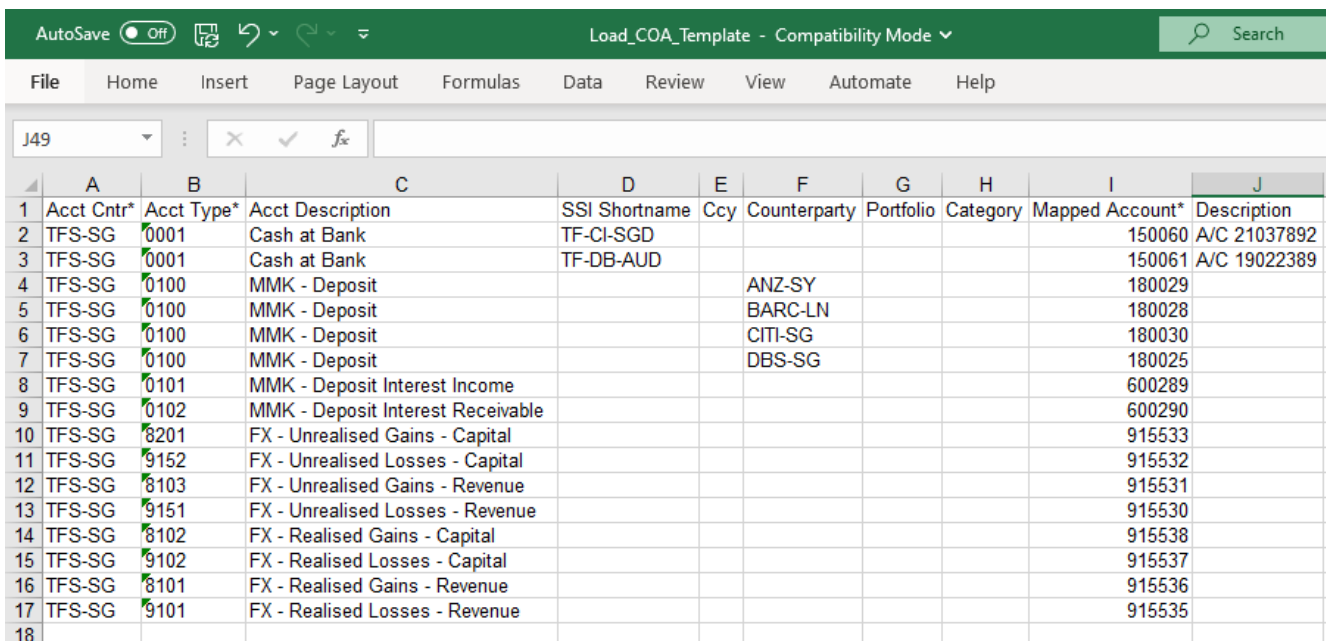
AutoSave Off Load_COA_Template - Compatibility Mode Search

File Home Insert Page Layout Formulas Data Review View Automate Help

J49 $f_x$

| | A | B | C | D | E | F | G | H | I | J |
|---|---|---|---|---|---|---|---|---|---|---|
| 1 | Acct Cntr* | Acct Type* | Acct Description | SSI Shortname | Ccy | Counterparty | Portfolio | Category | Mapped Account* | Description |
| 2 | TFS-SG | 0001 | Cash at Bank | TF-CI-SGD | | | | | 150060 | A/C 21037892 |
| 3 | TFS-SG | 0001 | Cash at Bank | TF-DB-AUD | | | | | 150061 | A/C 19022389 |
| 4 | TFS-SG | 0100 | MMK - Deposit | | | ANZ-SY | | | 180029 | |
| 5 | TFS-SG | 0100 | MMK - Deposit | | | BARC-LN | | | 180028 | |
| 6 | TFS-SG | 0100 | MMK - Deposit | | | CITI-SG | | | 180030 | |
| 7 | TFS-SG | 0100 | MMK - Deposit | | | DBS-SG | | | 180025 | |
| 8 | TFS-SG | 0101 | MMK - Deposit Interest Income | | | | | | 600289 | |
| 9 | TFS-SG | 0102 | MMK - Deposit Interest Receivable | | | | | | 600290 | |
| 10 | TFS-SG | 8201 | FX - Unrealised Gains - Capital | | | | | | 915533 | |
| 11 | TFS-SG | 9152 | FX - Unrealised Losses - Capital | | | | | | 915532 | |
| 12 | TFS-SG | 8103 | FX - Unrealised Gains - Revenue | | | | | | 915531 | |
| 13 | TFS-SG | 9151 | FX - Unrealised Losses - Revenue | | | | | | 915530 | |
| 14 | TFS-SG | 8102 | FX - Realised Gains - Capital | | | | | | 915538 | |
| 15 | TFS-SG | 9102 | FX - Realised Losses - Capital | | | | | | 915537 | |
| 16 | TFS-SG | 8101 | FX - Realised Gains - Revenue | | | | | | 915536 | |
| 17 | TFS-SG | 9101 | FX - Realised Losses - Revenue | | | | | | 915535 | |
| 18 | | | | | | | | | | |